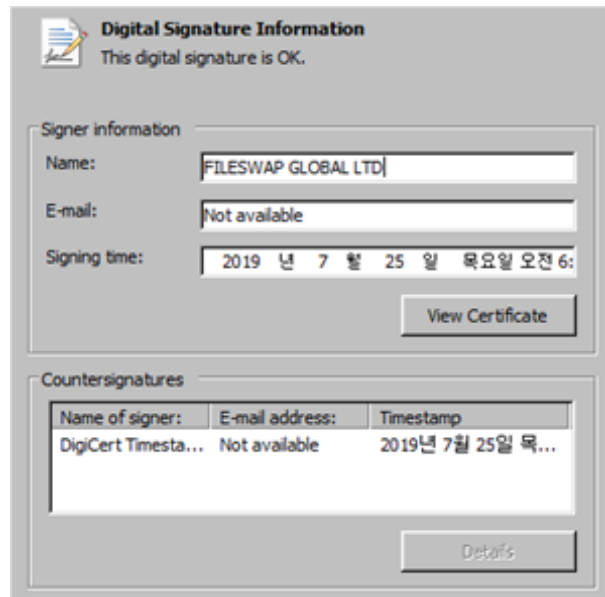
Digital Signature Information
This digital signature is OK.

Signer information

Name: FILESWAP GLOBAL LTD

E-mail: Not available

Signing time: 2019 년 7 월 25 일 목요일 오전 6:

View Certificate

Countersignatures

| Name of signer: | E-mail address: | Timestamp |
|---|---|---|
| DigiCert Timesta... | Not available | 2019년 7월 25일 목... |

Details